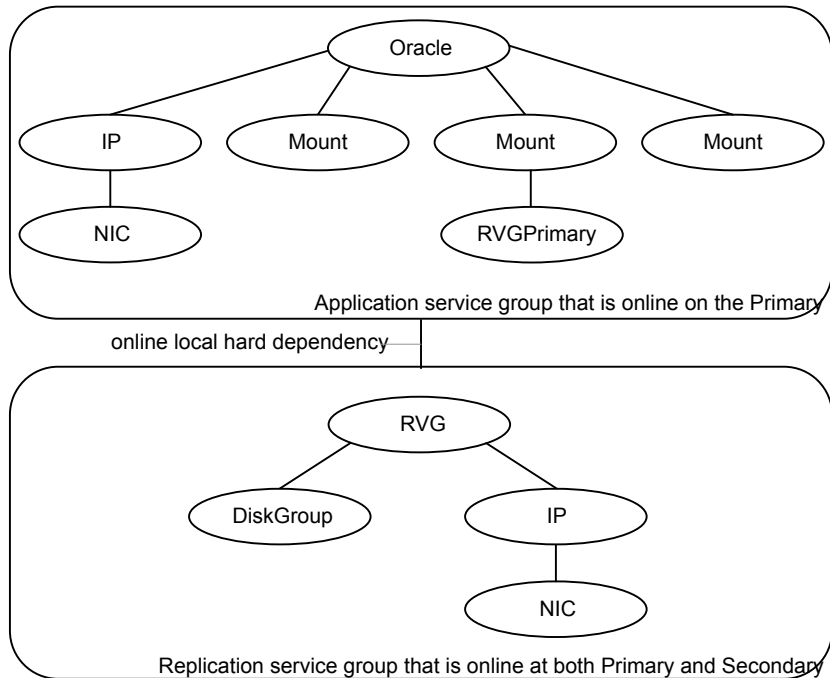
Oracle

IP

Mount

Mount

Mount

NIC

RVGPrimary

Application service group that is online on the Primary

online local hard dependency

RVG

DiskGroup

IP

NIC

Replication service group that is online at both Primary and Secondary